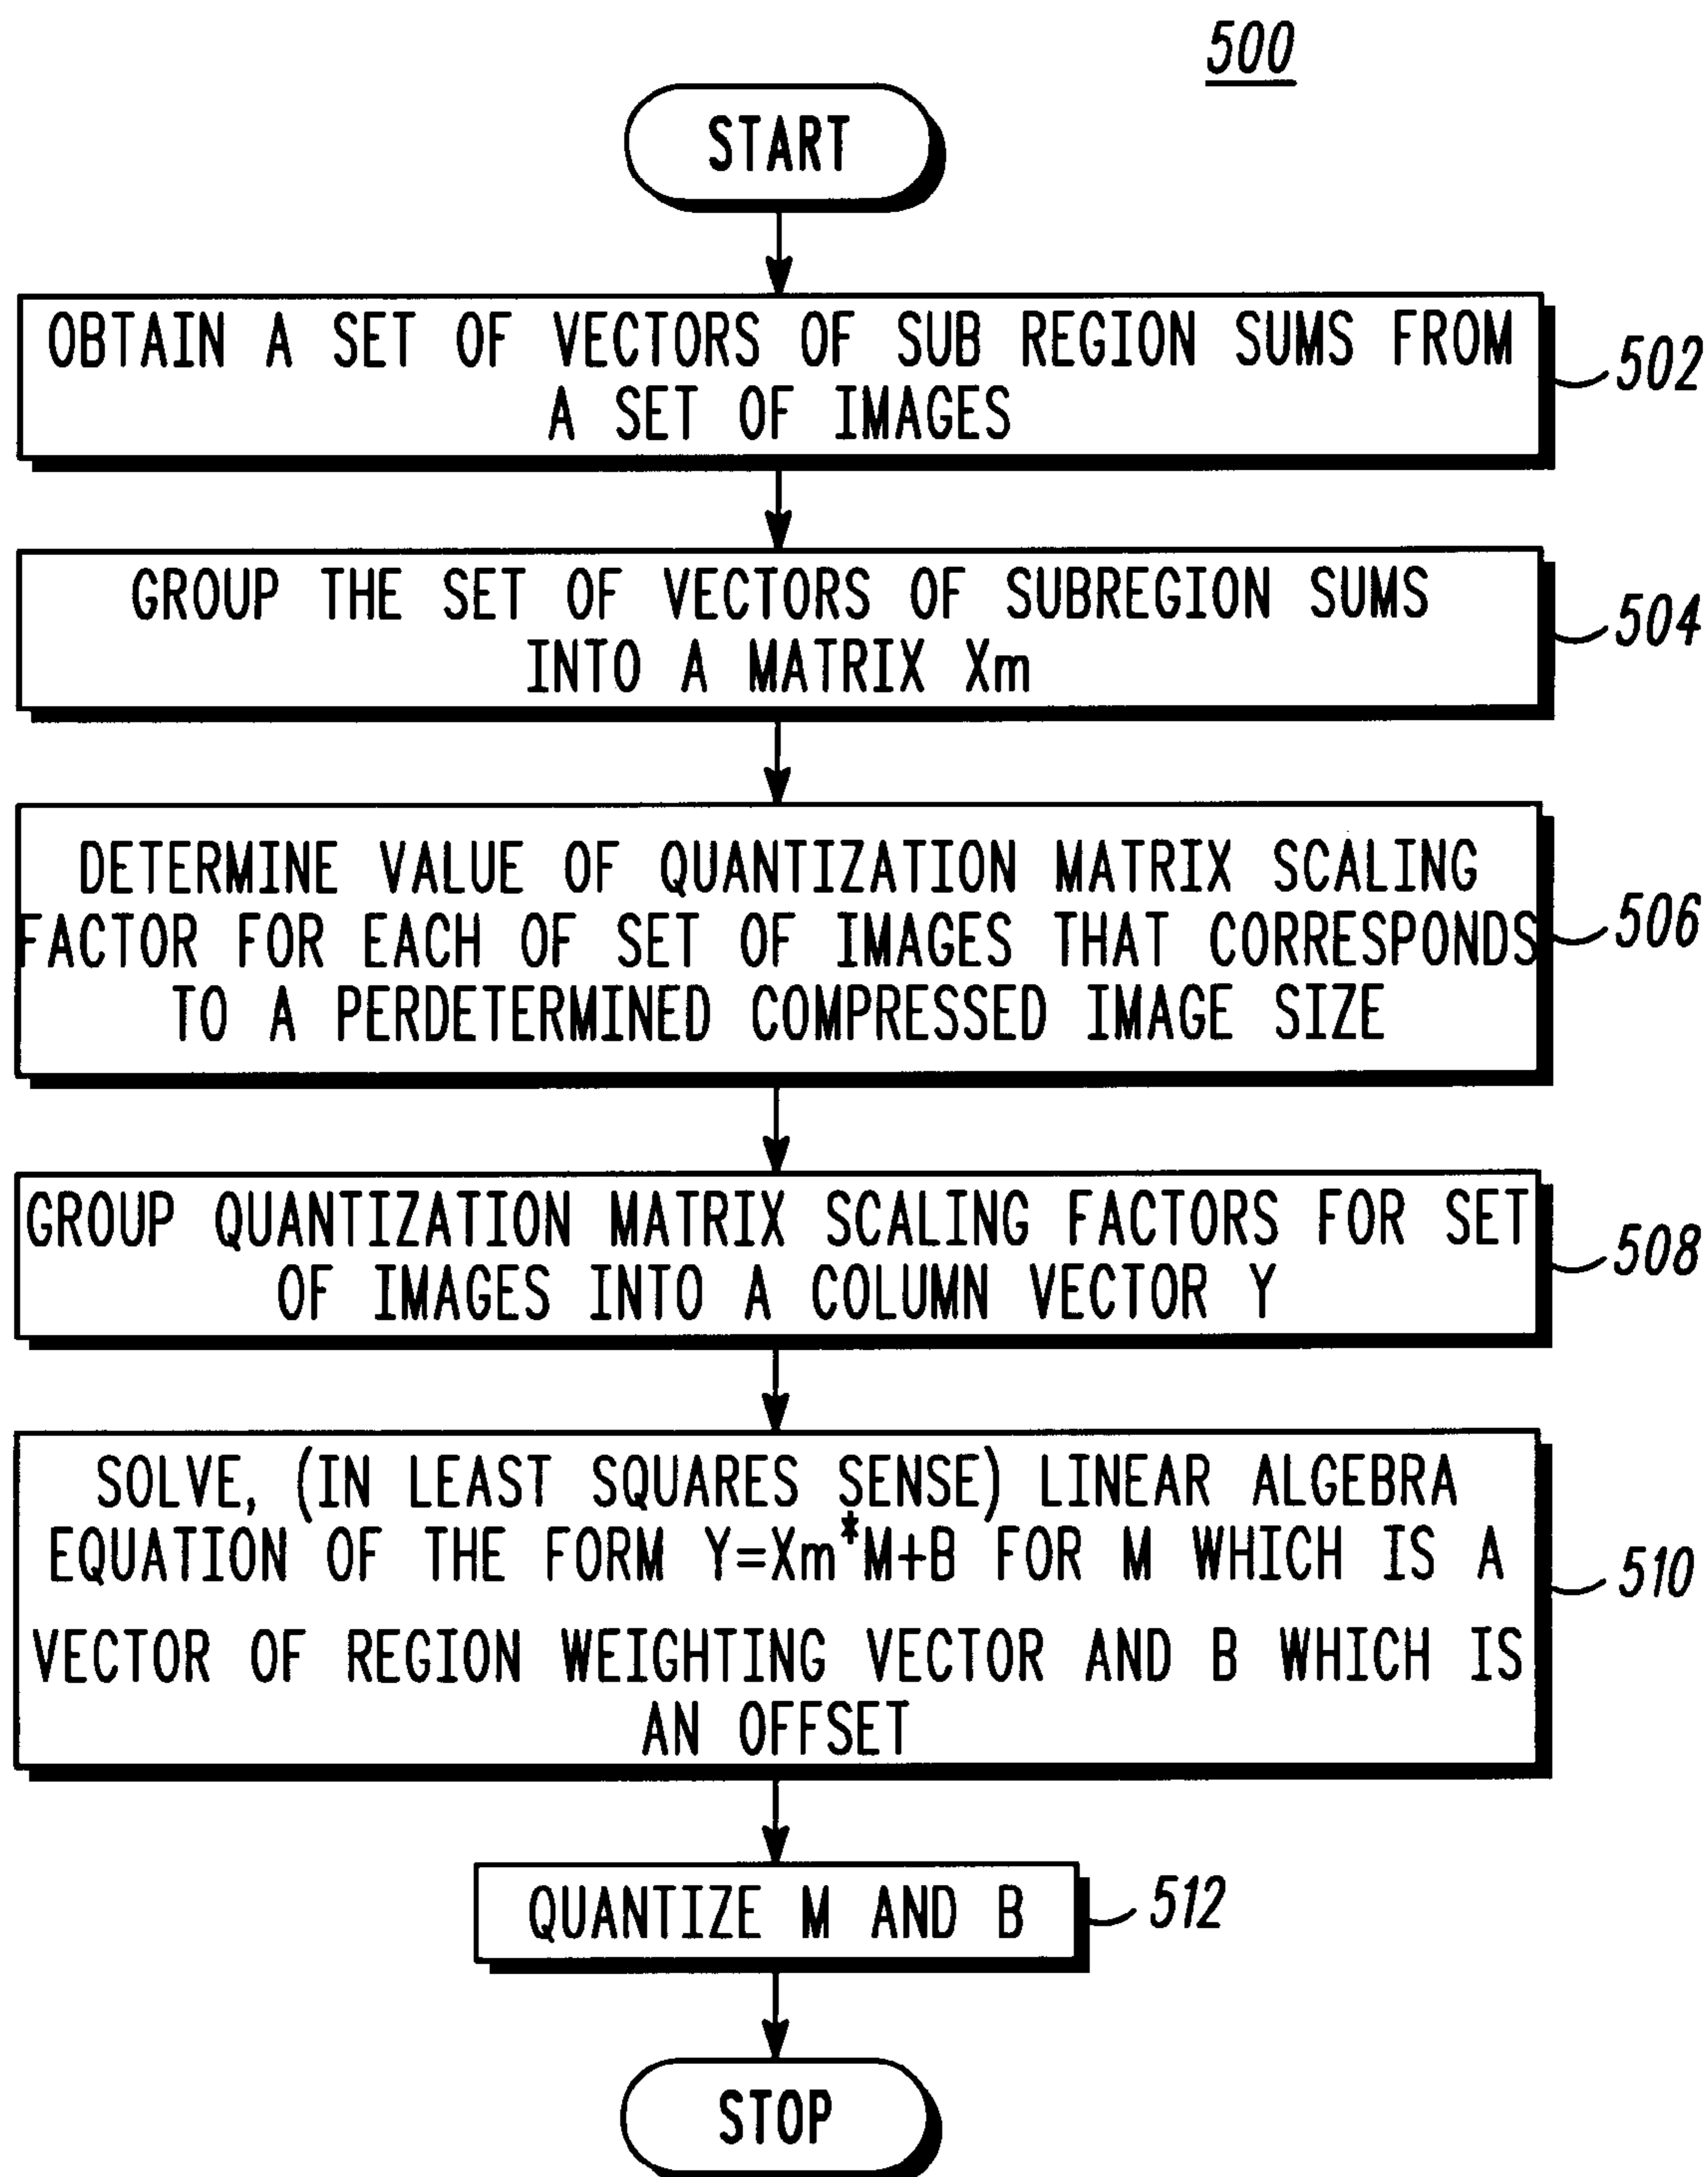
500

START

OBTAIN A SET OF VECTORS OF SUB REGION SUMS FROM A SET OF IMAGES

502

GROUP THE SET OF VECTORS OF SUBREGION SUMS INTO A MATRIX Xm

504

DETERMINE VALUE OF QUANTIZATION MATRIX SCALING FACTOR FOR EACH OF SET OF IMAGES THAT CORRESPONDS TO A PERDETERMINED COMPRESSED IMAGE SIZE

506

GROUP QUANTIZATION MATRIX SCALING FACTORS FOR SET OF IMAGES INTO A COLUMN VECTOR Y

508

SOLVE, (IN LEAST SQUARES SENSE) LINEAR ALGEBRA EQUATION OF THE FORM $Y=Xm^{*}M+B$ FOR M WHICH IS A VECTOR OF REGION WEIGHTING VECTOR AND B WHICH IS AN OFFSET

510

QUANTIZE M AND B

512

STOP